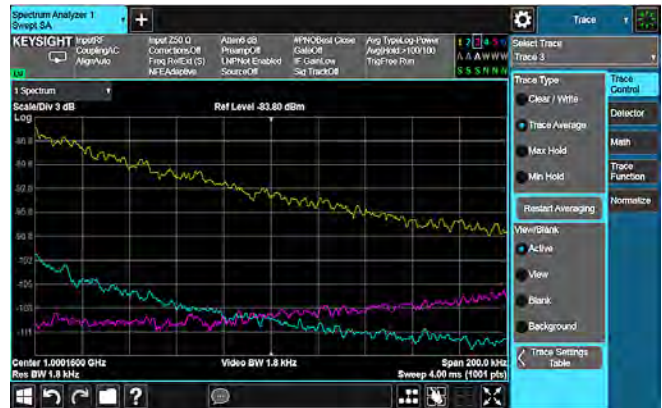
Spectrum Analyzer 1
Swept SA

Trace

KEYSIGHT
Input:RF
Coupling:AC
Align:Auto
Input Z:50 Ω
Corrections:Off
Freq Ref:Ext (S)
NFE:Adaptive
Atten:6 dB
Preamp:Off
LNP:Not Enabled
Source:Off
#PNO:Best Close
Gate:Off
IF Gain:Low
Sig Track:Off
Avg Type:Log-Power
Avg|Hold:>100/100
Trig:Free Run
1 2 3 4 5 6
A A A W W W
S S S N N N

LXI

1 Spectrum
Scale/Div 3 dB
Log
Ref Level -83.80 dBm

-86.8
-89.8
-92.8
-95.8
-98.8
-101
-105
-108
-111

Center 1.0001600 GHz
Res BW 1.8 kHz
Video BW 1.8 kHz
Span 200.0 kHz
Sweep 4.00 ms (1001 pts)

Select Trace
Trace 3
Trace Type
Clear / Write
Trace Average
Max Hold
Min Hold
Restart Averaging
View/Blank
Active
View
Blank
Background
Trace Settings Table

Trace Control
Detector
Math
Trace Function
Normalize

?